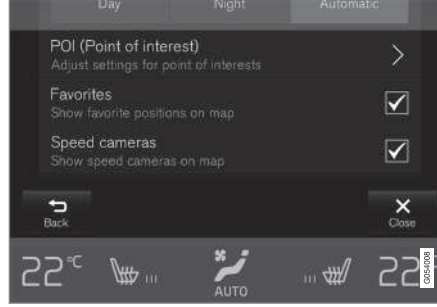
Day Night Automatic

POI (Point of interest)
Adjust settings for point of interests

Favorites
Show favorite positions on map

Speed cameras
Show speed cameras on map

Back

Close

22 °C

AUTO

22

G054008